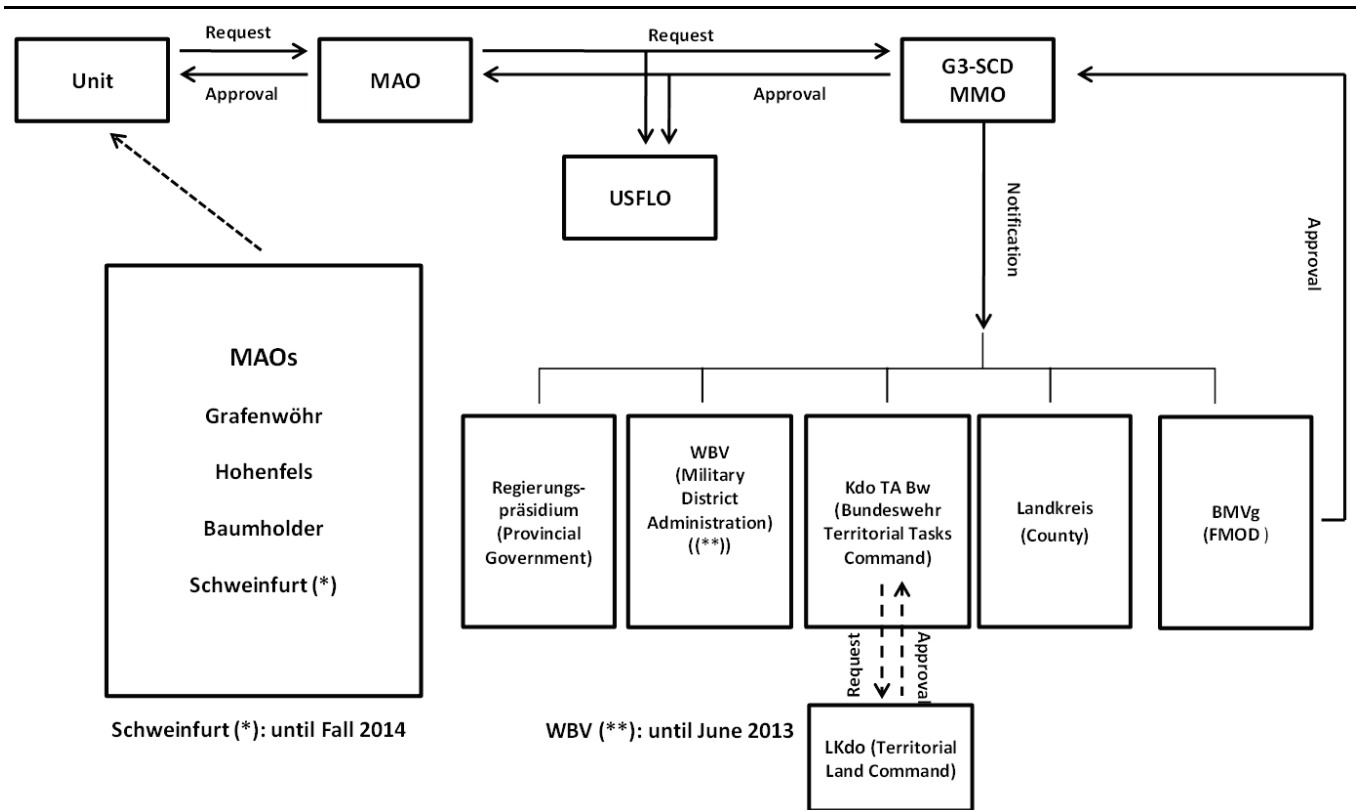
Request
Unit
Approval
MAO
Request
Approval
G3-SCD MMO
USFLO
Notification
Approval

MAOs
Grafenwöhr
Hohenfels
Baumholder
Schweinfurt (*)

Regierungs-präsidium (Provincial Government)

WBV (Military District Administration) ((**))

Kdo TA Bw (Bundeswehr Territorial Tasks Command)

Landkreis (County)

BMVg (FMOD )

Request
Approval

LKdo (Territorial Land Command)

Schweinfurt (*): until Fall 2014

WBV (**): until June 2013